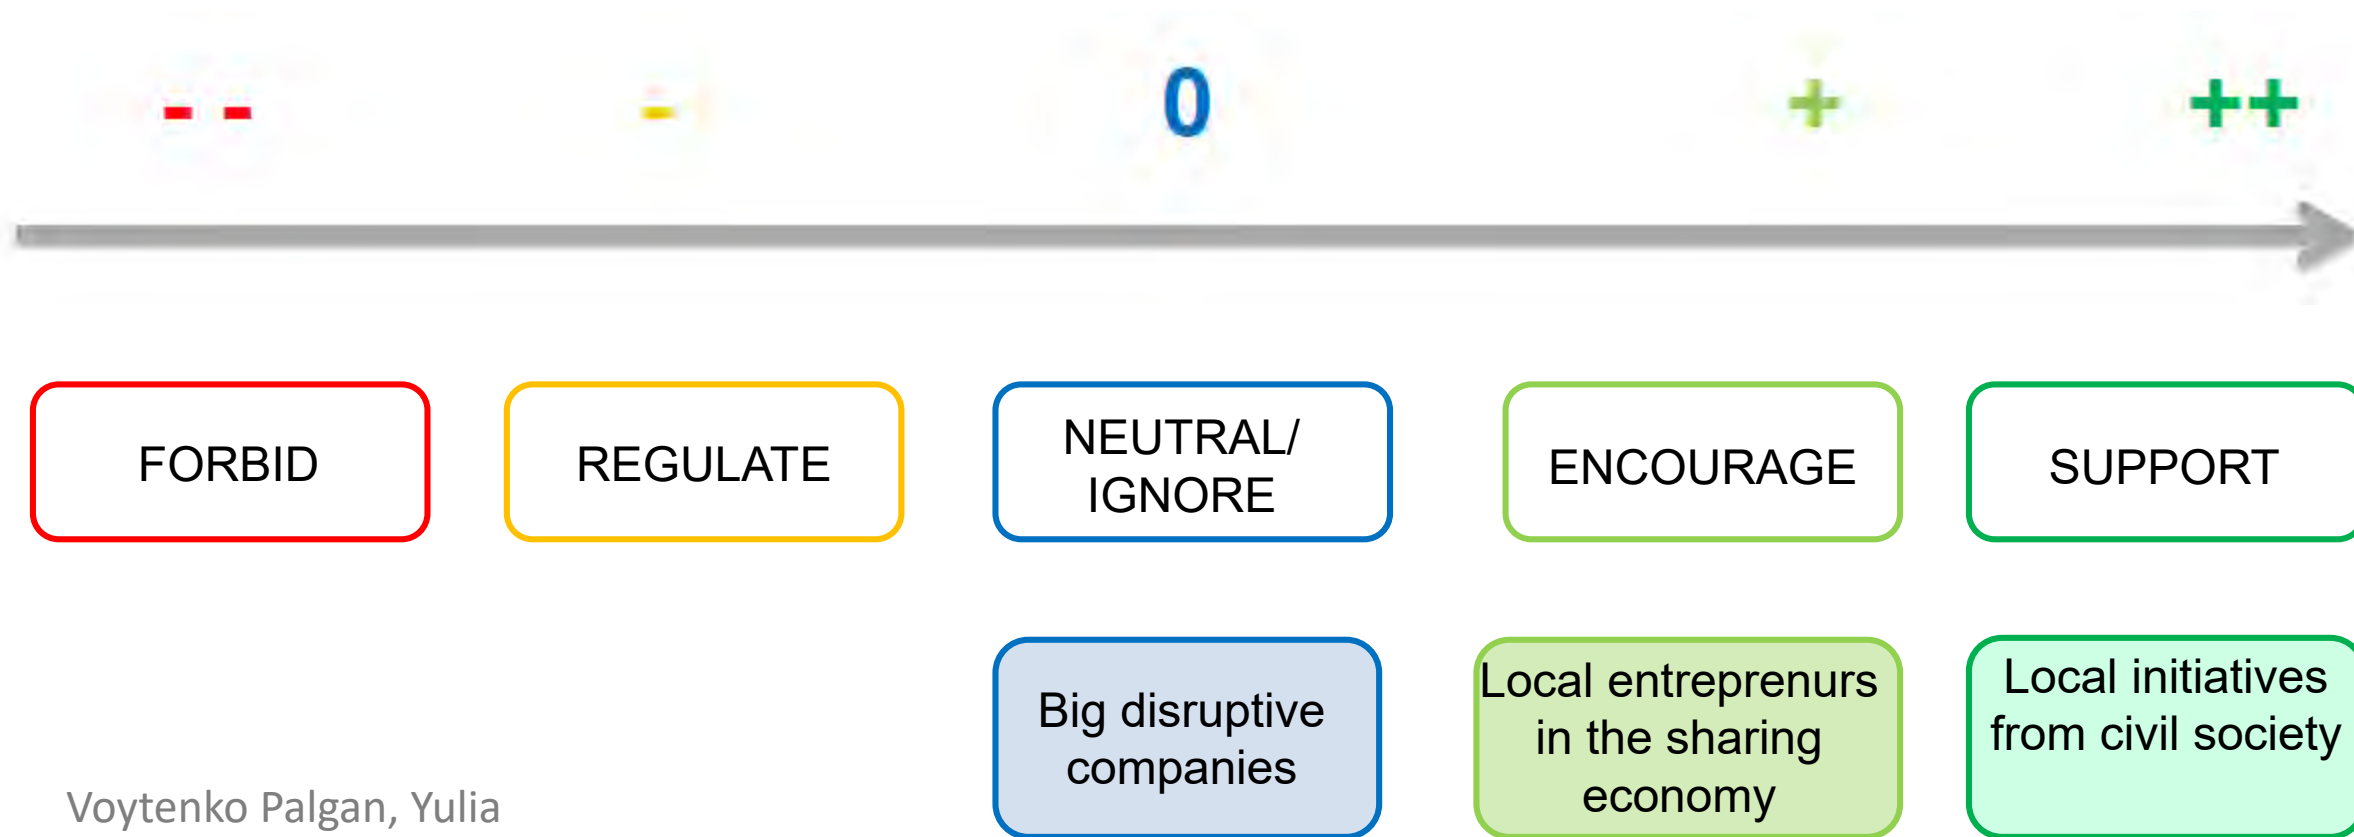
- -

-

0

+

++

FORBID

REGULATE

NEUTRAL/ IGNORE

ENCOURAGE

SUPPORT

Big disruptive companies

Local entreprenurs in the sharing economy

Local initiatives from civil society

Voytenko Palgan, Yulia